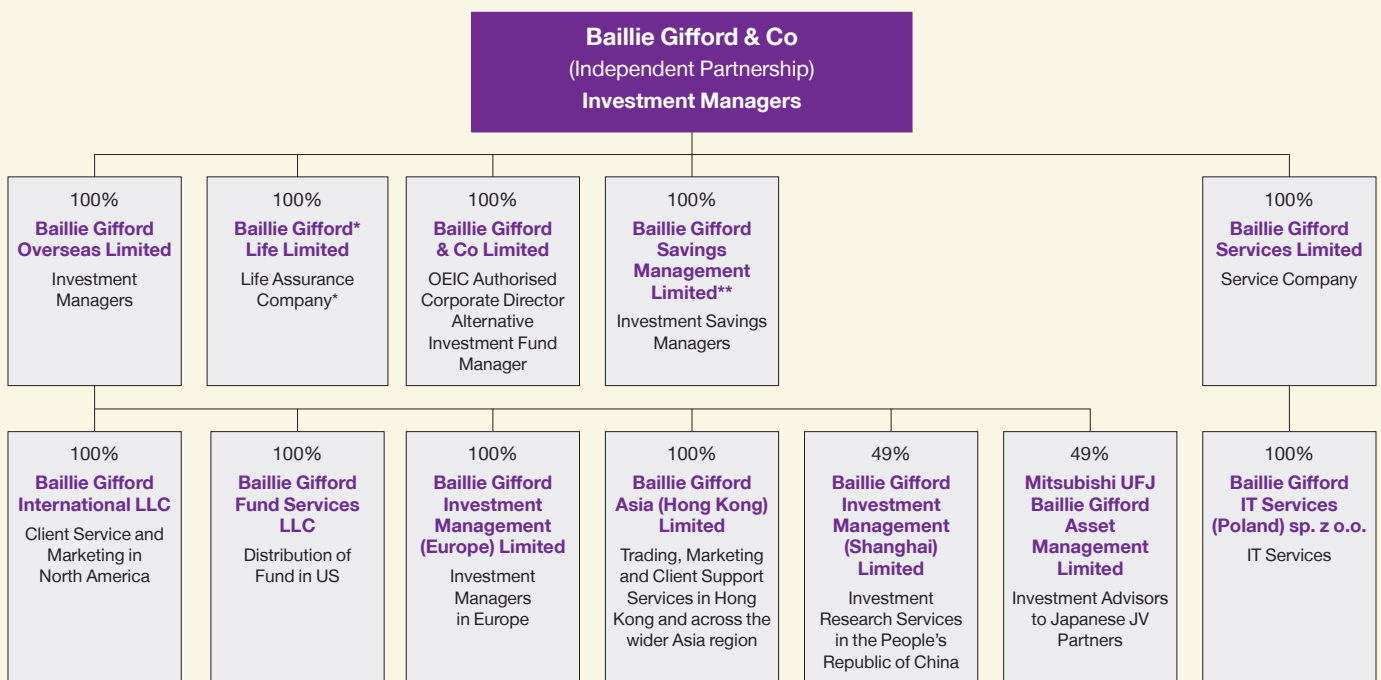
Baillie Gifford & Co
(Independent Partnership)
Investment Managers

100%
Baillie Gifford Overseas Limited
Investment Managers

100%
Baillie Gifford* Life Limited
Life Assurance Company*

100%
Baillie Gifford & Co Limited
OEIC Authorised Corporate Director Alternative Investment Fund Manager

100%
Baillie Gifford Savings Management Limited**
Investment Savings Managers

100%
Baillie Gifford Services Limited
Service Company

100%
Baillie Gifford International LLC
Client Service and Marketing in North America

100%
Baillie Gifford Fund Services LLC
Distribution of Fund in US

100%
Baillie Gifford Investment Management (Europe) Limited
Investment Managers in Europe

100%
Baillie Gifford Asia (Hong Kong) Limited
Trading, Marketing and Client Support Services in Hong Kong and across the wider Asia region

49%
Baillie Gifford Investment Management (Shanghai) Limited
Investment Research Services in the People's Republic of China

49%
Mitsubishi UFJ Baillie Gifford Asset Management Limited
Investment Advisors to Japanese JV Partners

100%
Baillie Gifford IT Services (Poland) sp. z o.o.
IT Services